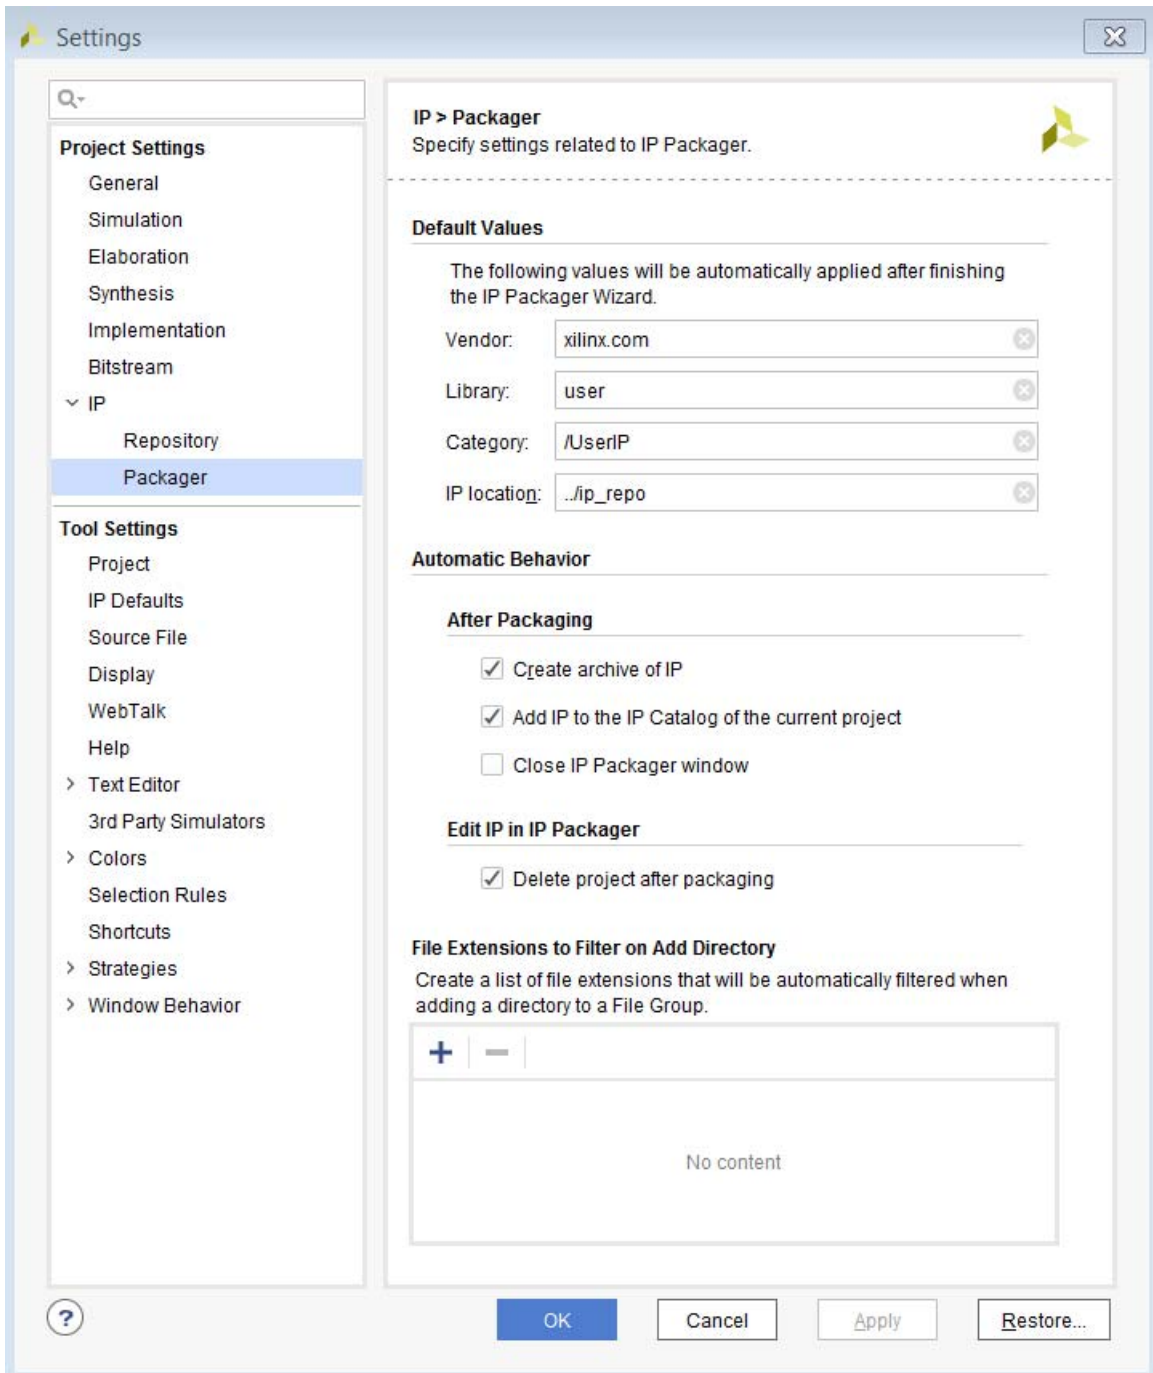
Settings

Project Settings
General
Simulation
Elaboration
Synthesis
Implementation
Bitstream
IP
Repository
Packager

Tool Settings
Project
IP Defaults
Source File
Display
WebTalk
Help
Text Editor
3rd Party Simulators
Colors
Selection Rules
Shortcuts
Strategies
Window Behavior

IP > Packager
Specify settings related to IP Packager.

Default Values

The following values will be automatically applied after finishing the IP Packager Wizard.

Vendor: xilinx.com
Library: user
Category: /UserIP
IP location: ../ip_repo

Automatic Behavior

After Packaging
Create archive of IP
Add IP to the IP Catalog of the current project
Close IP Packager window

Edit IP in IP Packager
Delete project after packaging

File Extensions to Filter on Add Directory
Create a list of file extensions that will be automatically filtered when adding a directory to a File Group.

+ −

No content

?
OK
Cancel
Apply
Restore...